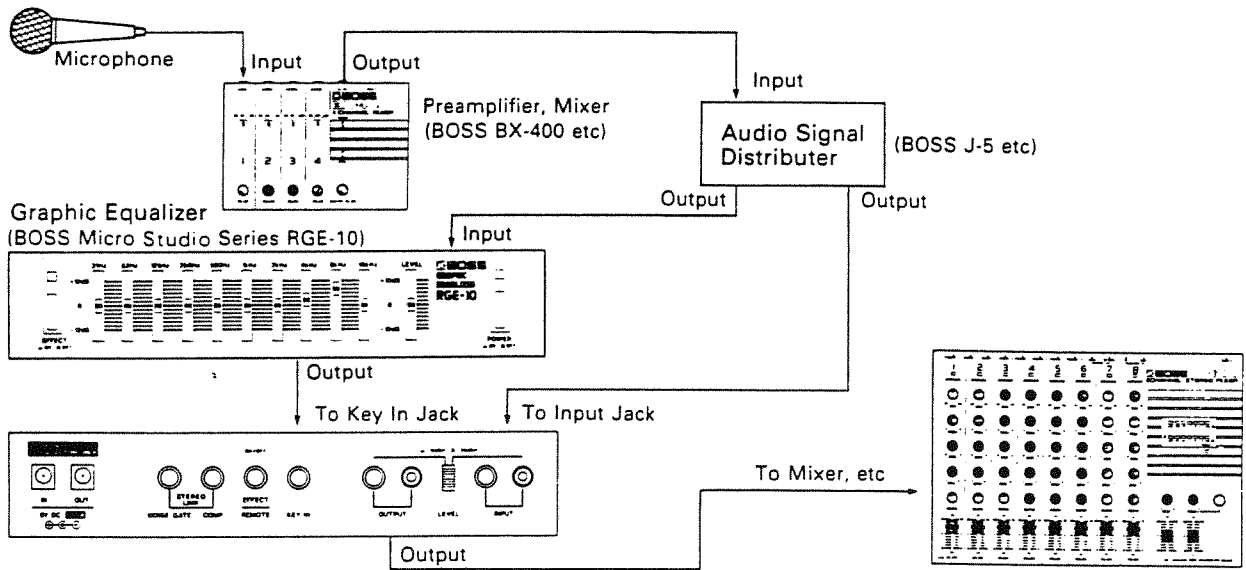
Microphone

Input

Output

Input

BOSS

1 2 3 4

Preamplifier, Mixer
(BOSS BX-400 etc)

Audio Signal Distributer

(BOSS J-5 etc)

Output

Output

Graphic Equalizer
(BOSS Micro Studio Series RGE-10)

Input

LEVEL

BOSS
GRAPHIC EQUALIZER
RGE-10

EFFECT

POWER

Output

To Key In Jack

To Input Jack

IN OUT

STEREO LINK

NOISE GATE COMP

EFFECT
REMOTE

KEY IN

OUTPUT

LEVEL

INPUT

To Mixer, etc

1 2 3 4 5 6 7 8

BOSS

Output